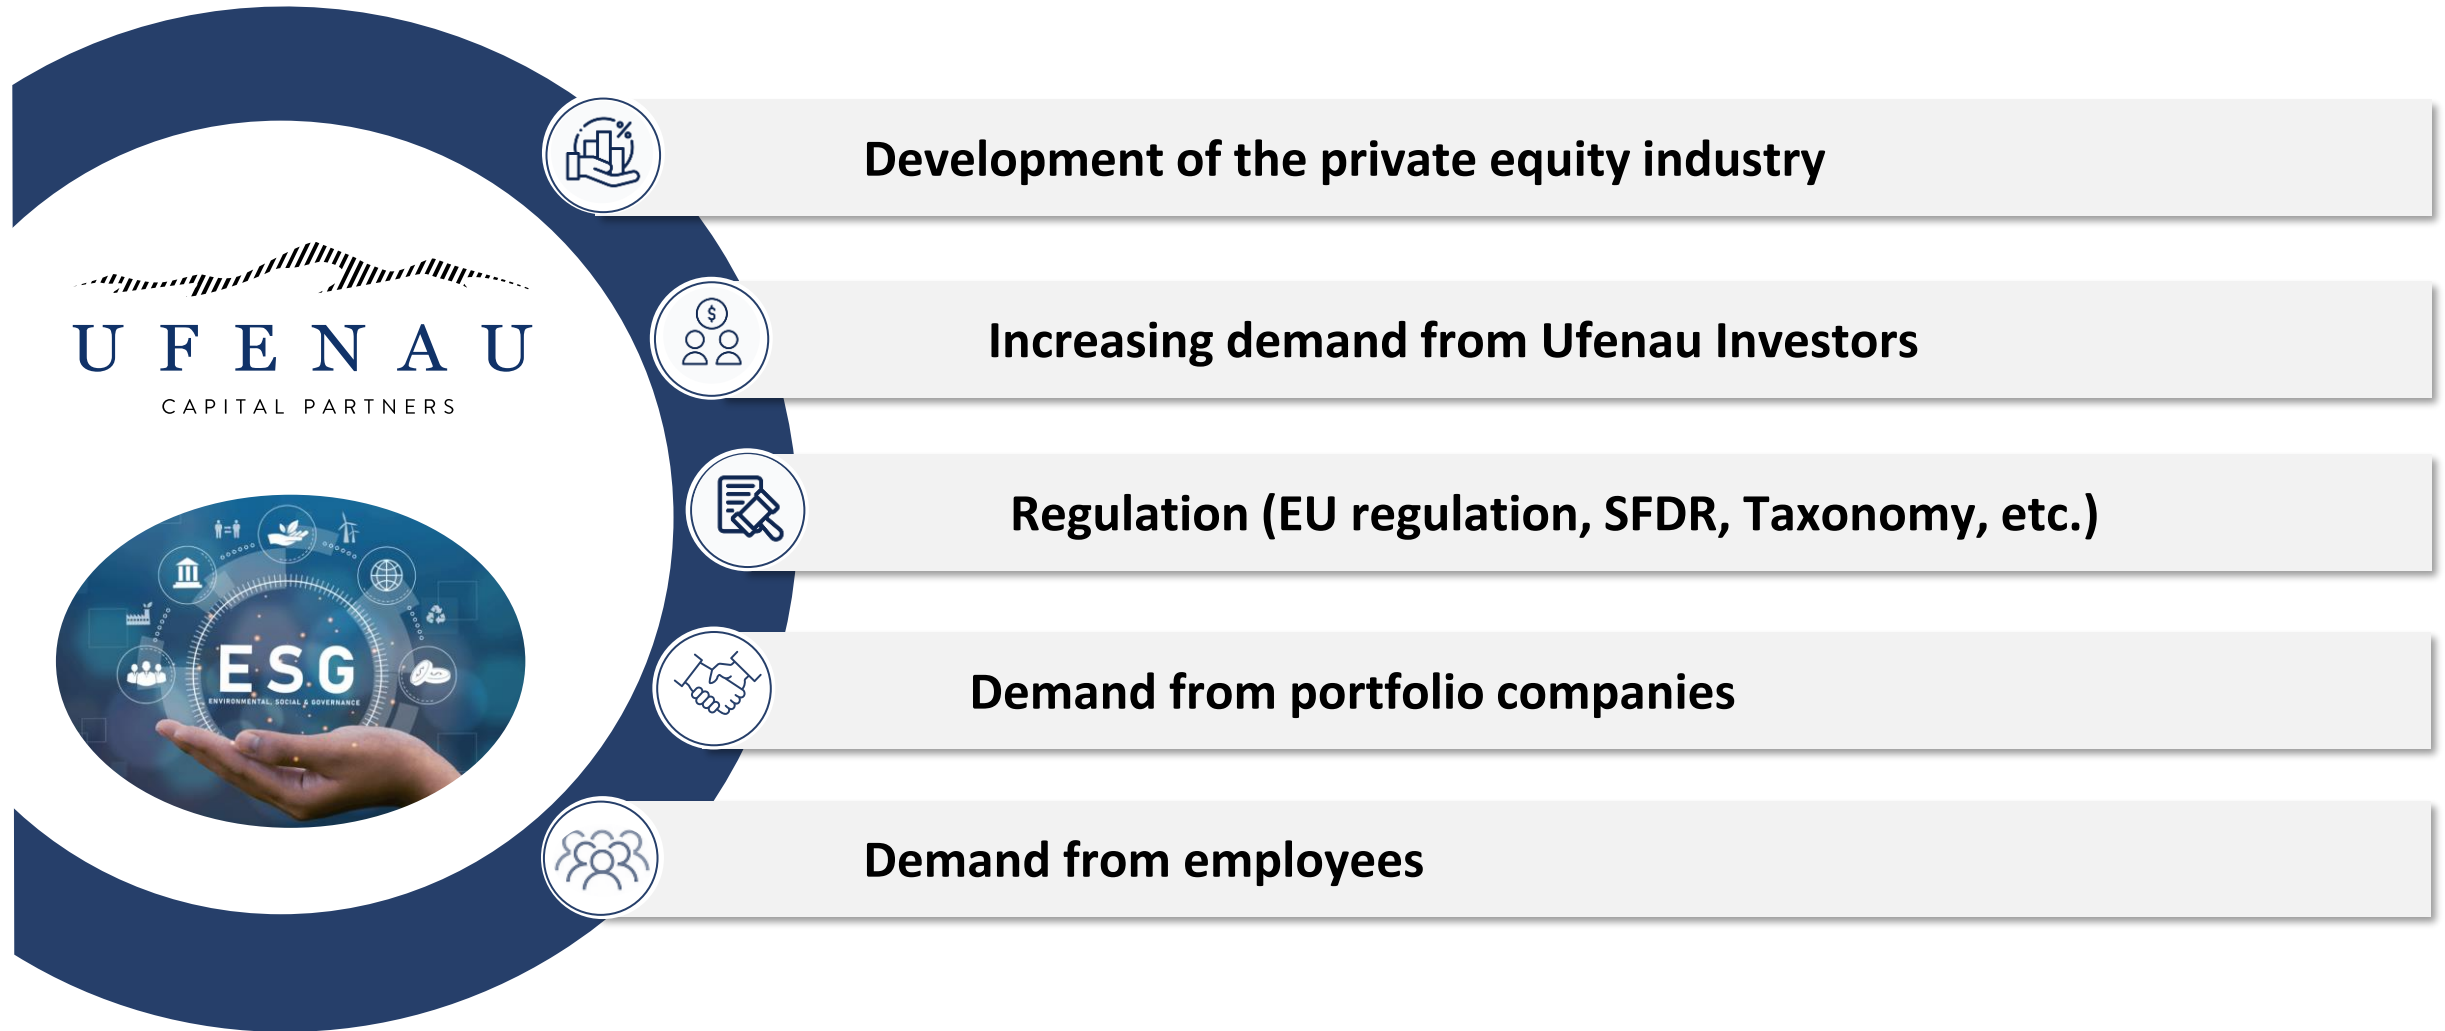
UFENAU
CAPITAL PARTNERS

ESG
ENVIRONMENTAL, SOCIAL & GOVERNANCE

Development of the private equity industry

Increasing demand from Ufenau Investors

Regulation (EU regulation, SFDR, Taxonomy, etc.)

Demand from portfolio companies

Demand from employees